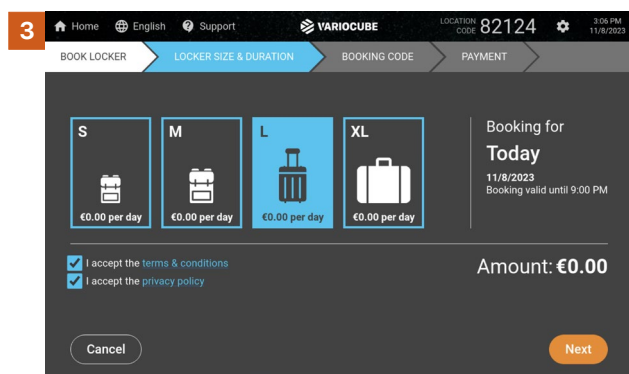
3

Home English Support VARIOCUBE LOCATION CODE 82124 3:06 PM 11/8/2023

BOOK LOCKER LOCKER SIZE & DURATION BOOKING CODE PAYMENT

S
€0.00 per day

M
€0.00 per day

L
€0.00 per day

XL
€0.00 per day

Booking for
Today
11/8/2023
Booking valid until 9:00 PM

I accept the terms & conditions
I accept the privacy policy

Amount: €0.00

Cancel

Next